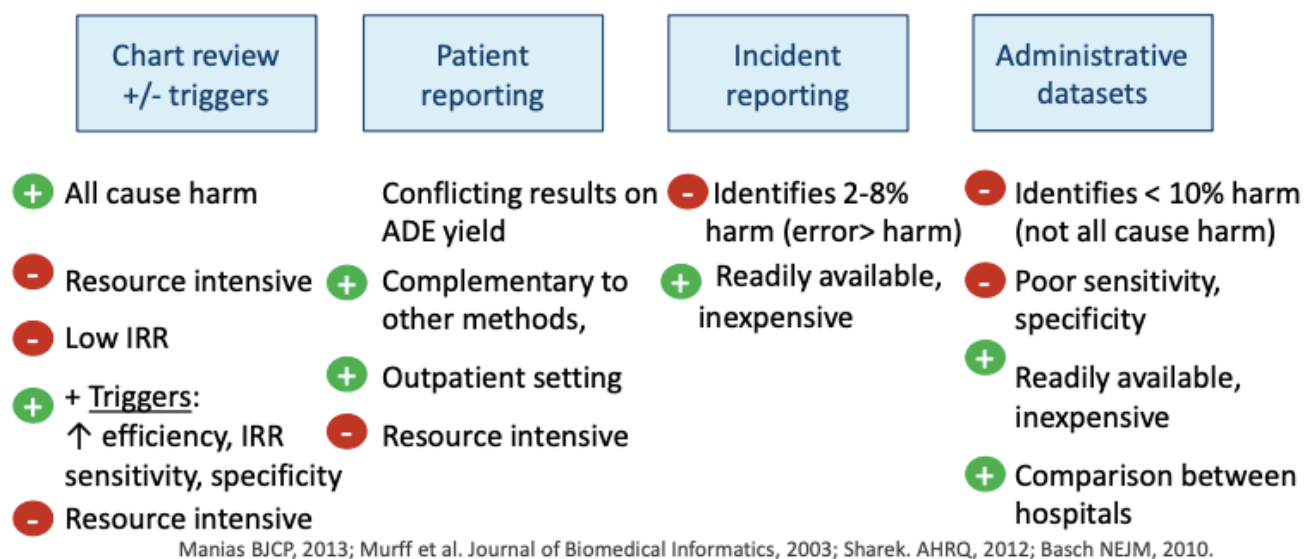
Chart review +/- triggers

Patient reporting

Incident reporting

Administrative datasets

+ All cause harm

- Resource intensive

- Low IRR

+ + Triggers: ↑ efficiency, IRR sensitivity, specificity

- Resource intensive

Conflicting results on ADE yield

+ Complementary to other methods,

+ Outpatient setting

- Resource intensive

- Identifies 2-8% harm (error> harm)

+ Readily available, inexpensive

- Identifies < 10% harm (not all cause harm)

- Poor sensitivity, specificity

+ Readily available, inexpensive

+ Comparison between hospitals

Manias BJCP, 2013; Murff et al. Journal of Biomedical Informatics, 2003; Sharek. AHRQ, 2012; Basch NEJM, 2010.